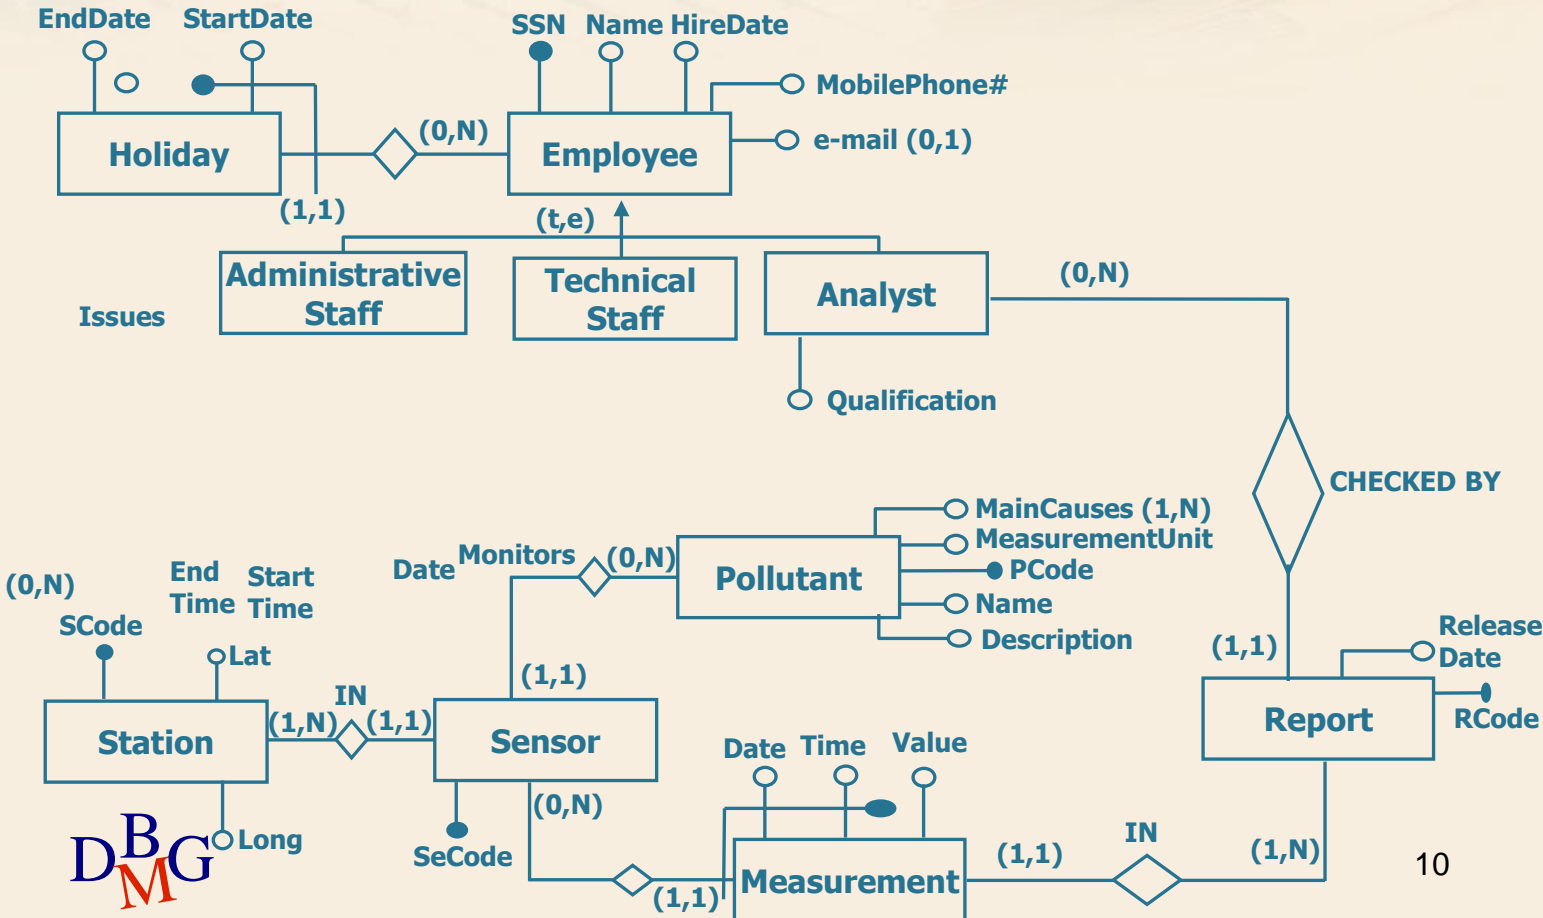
EndDate StartDate

SSN Name HireDate

MobilePhone#

e-mail (0,1)

Holiday

(0,N)

Employee

(1,1)

(t,e)

Administrative Staff

Technical Staff

Analyst

(0,N)

Issues

Qualification

CHECKED BY

MainCauses (1,N)

MeasurementUnit

PCode

Name

Description

Date

Monitors

(0,N)

Pollutant

(0,N)

End Time

Start Time

SCode

Lat

(1,1)

(1,1)

Release Date

IN

Report

RCode

Station

(1,N)

(1,1)

Sensor

Date

Time

Value

(0,N)

Long

SeCode

IN

(1,1)

(1,N)

Measurement

(1,1)

DBMG

10